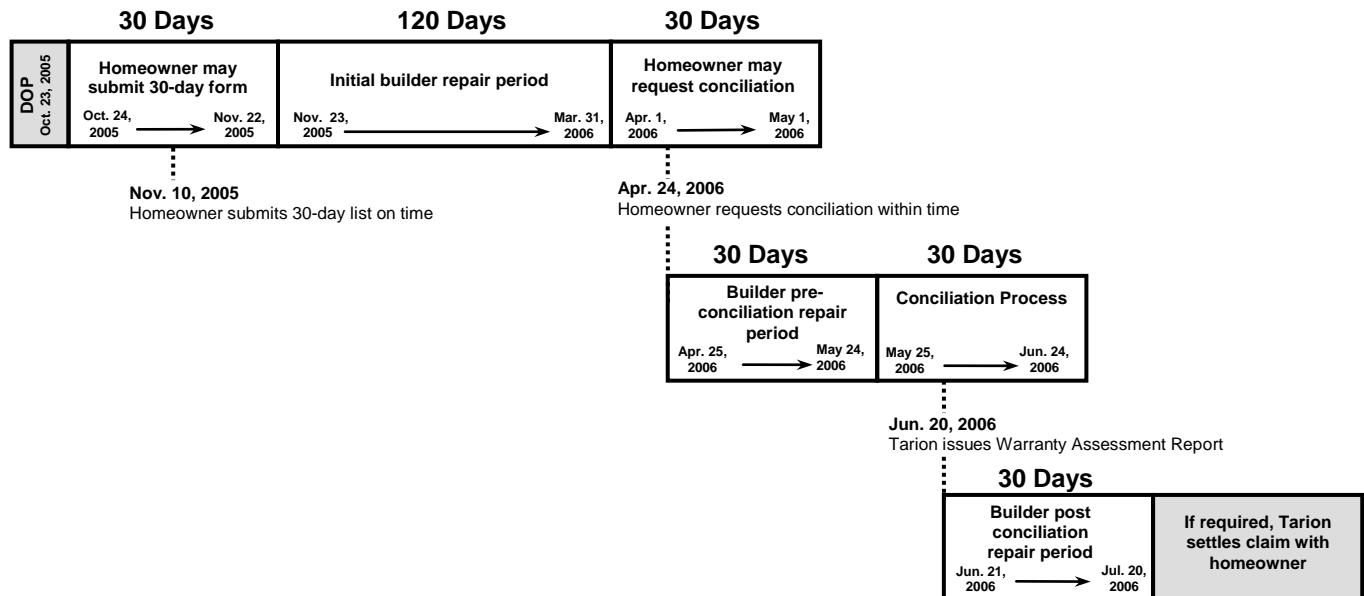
30 Days

120 Days

30 Days

DOP Oct. 23, 2005

Homeowner may submit 30-day form

Oct. 24, 2005

Nov. 22, 2005

Initial builder repair period

Nov. 23, 2005

Mar. 31, 2006

Homeowner may request conciliation

Apr. 1, 2006

May 1, 2006

Nov. 10, 2005
Homeowner submits 30-day list on time

Apr. 24, 2006
Homeowner requests conciliation within time

30 Days

30 Days

Builder pre-conciliation repair period

Apr. 25, 2006

May 24, 2006

Conciliation Process

May 25, 2006

Jun. 24, 2006

Jun. 20, 2006
Tarion issues Warranty Assessment Report

30 Days

Builder post conciliation repair period

Jun. 21, 2006

Jul. 20, 2006

If required, Tarion settles claim with homeowner